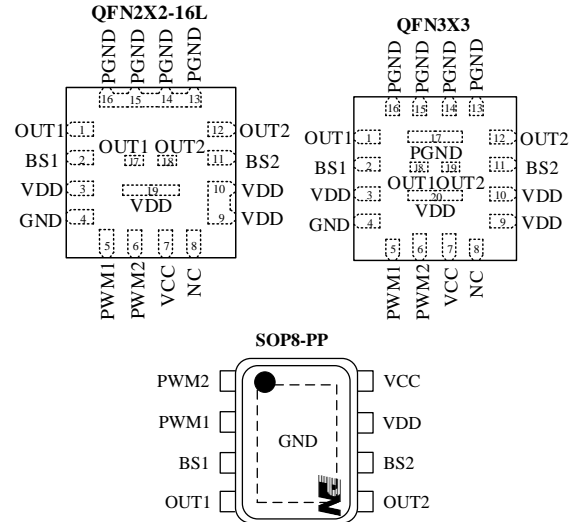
QFN2X2-16L

PGND PGND PGND PGND
16 15 14 13

OUT1 1
BS1 2
VDD 3
GND 4

OUT1 OUT2
17 18

19
VDD

12 OUT2
11 BS2
10 VDD
9 VDD

5 6 7 8
PWM1 PWM2 VCC NC

QFN3X3

PGND PGND PGND PGND
16 15 14 13

OUT1 1
BS1 2
VDD 3
GND 4

17
PGND
18 19
OUT1OUT2
20
VDD

12 OUT2
11 BS2
10 VDD
9 VDD

5 6 7 8
PWM1 PWM2 VCC NC

SOP8-PP

PWM2
PWM1
BS1
OUT1

GND

VCC
VDD
BS2
OUT2